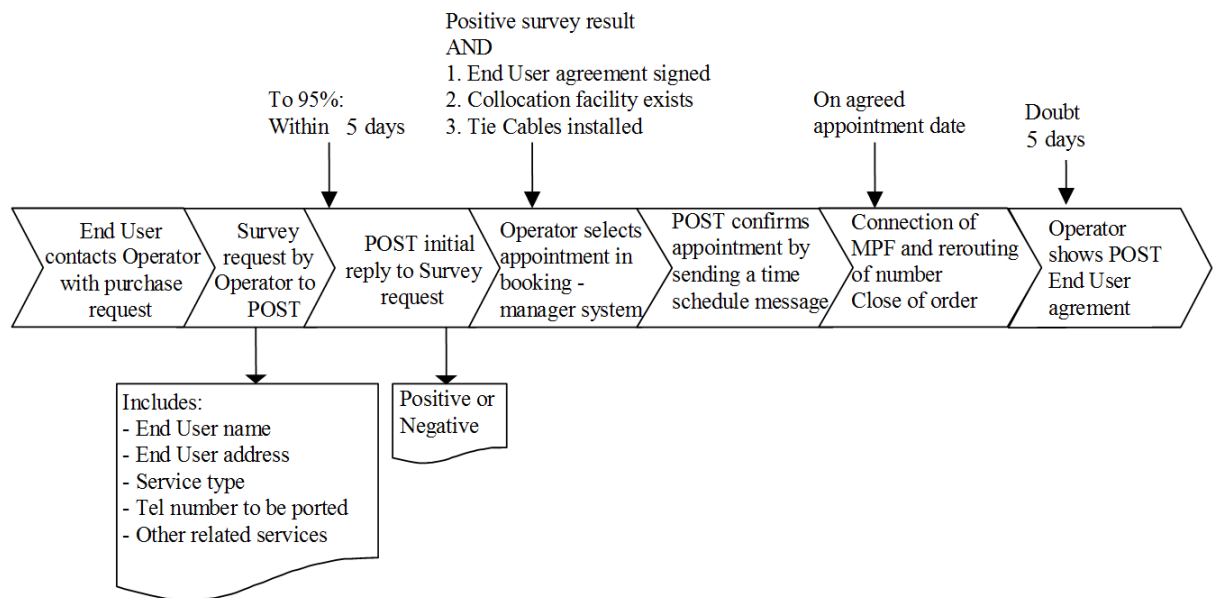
Positive survey result
AND
1. End User agreement signed
2. Collocation facility exists
3. Tie Cables installed

To 95%:
Within 5 days

On agreed appointment date

Doubt
5 days

End User contacts Operator with purchase request

Survey request by Operator to POST

POST initial reply to Survey request

Operator selects appointment in booking - manager system

POST confirms appointment by sending a time schedule message

Connection of MPF and rerouting of number
Close of order

Operator shows POST End User agrement

Includes:
- End User name
- End User address
- Service type
- Tel number to be ported
- Other related services

Positive or Negative